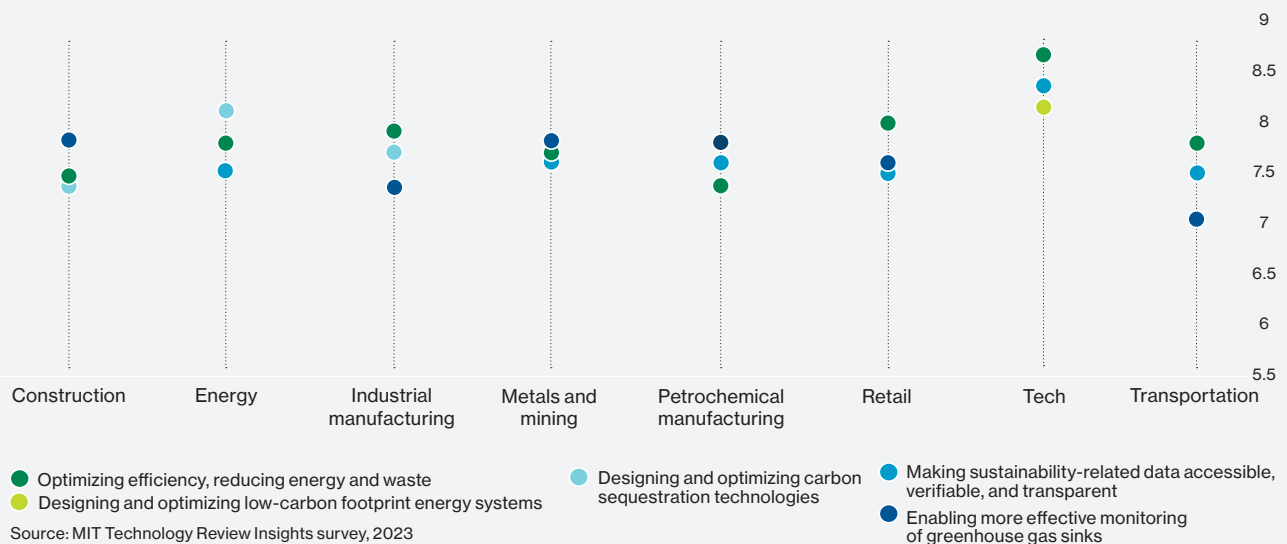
9
8.5
8
7.5
7
6.5
6
5.5

Construction
Energy
Industrial manufacturing
Metals and mining
Petrochemical manufacturing
Retail
Tech
Transportation

Optimizing efficiency, reducing energy and waste
Designing and optimizing low-carbon footprint energy systems
Designing and optimizing carbon sequestration technologies
Making sustainability-related data accessible, verifiable, and transparent
Enabling more effective monitoring of greenhouse gas sinks

Source: MIT Technology Review Insights survey, 2023